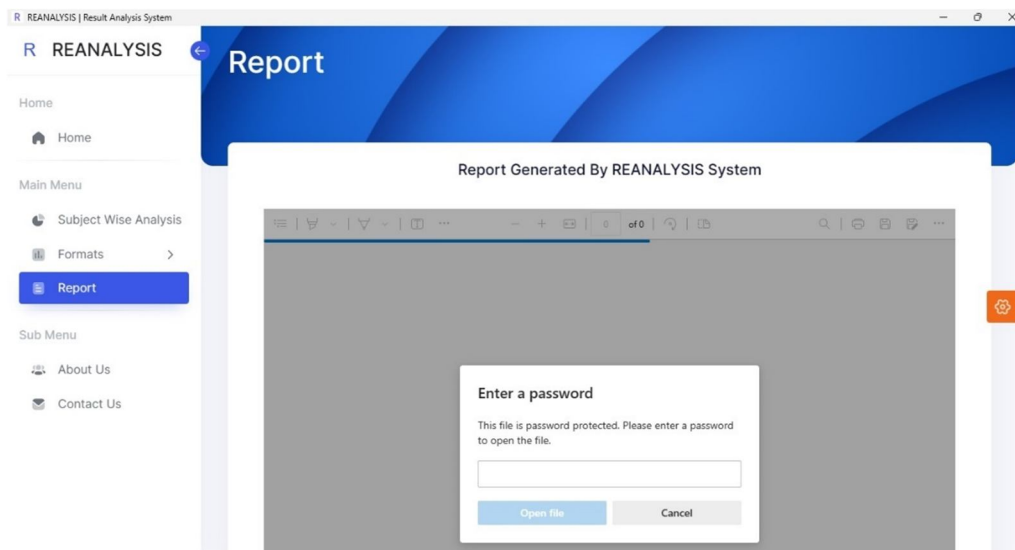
R REANALYSIS | Result Analysis System

R REANALYSIS

Home

Home

Main Menu

Subject Wise Analysis

Formats

Report

Sub Menu

About Us

Contact Us

Report

Report Generated By REANALYSIS System

0 of 0

Enter a password

This file is password protected. Please enter a password to open the file.

Open file

Cancel